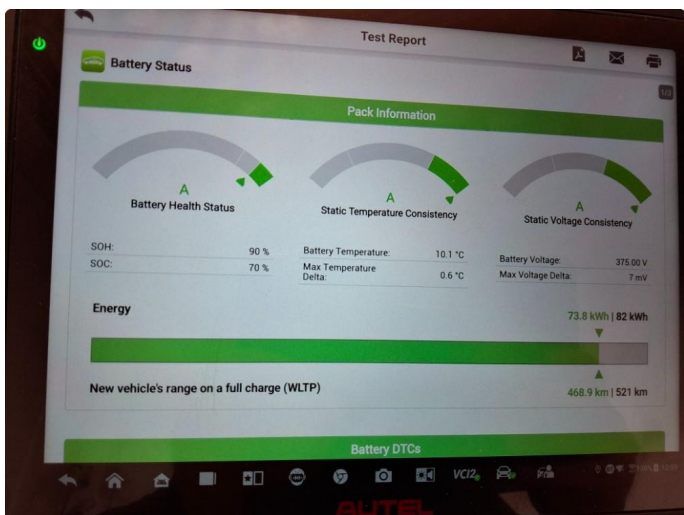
Test Report

Battery Status

1/3

Pack Information

A
Battery Health Status

A
Static Temperature Consistency

A
Static Voltage Consistency

| | |
|---|---|
| SOH: | 90 % |
| SOC: | 70 % |

| | |
|---|---|
| Battery Temperature: | 10.1 °C |
| Max Temperature Delta: | 0.6 °C |

| | |
|---|---|
| Battery Voltage: | 375.00 V |
| Max Voltage Delta: | 7 mV |

Energy

73.8 kWh | 82 kWh

New vehicle's range on a full charge (WLTP)

468.9 km | 521 km

Battery DTCs

VCI

AUTEL